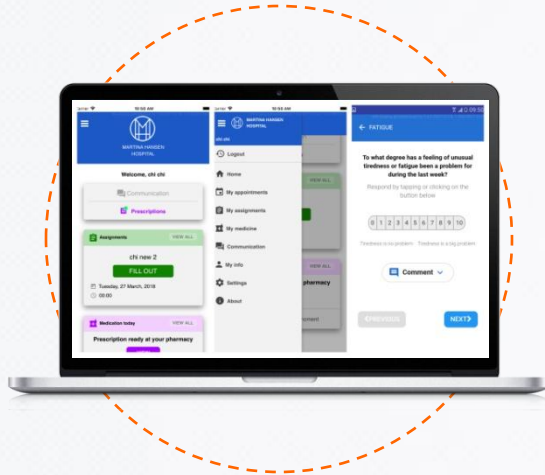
10:55 AM

MARTINA HANSEN HOSPITAL

Welcome, chi chi

Communication

Prescriptions

Assignments

VIEW ALL

chi new 2

FILL OUT

Tuesday, 27 March, 2018

09:00

Medication today

VIEW ALL

Prescription ready at your pharmacy

10:55 AM

MARTINA HANSEN HOSPITAL

Logout

Home

My appointments

My assignments

My medicine

Communication

My info

Settings

About

VIEW ALL

VIEW ALL

pharmacy

FATIGUE

To what degree has a feeling of unusual tiredness or fatigue been a problem for during the last week?

Respond by tapping or clicking on the button below

0 1 2 3 4 5 6 7 8 9 10

Tiredness is no problem Tiredness is a big problem

Comment

PREVIOUS

NEXT